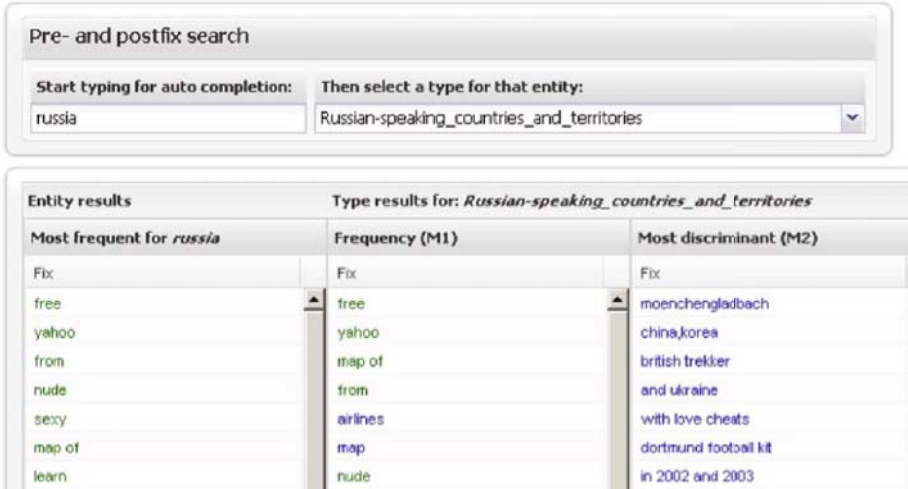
Pre- and postfix search

Start typing for auto completion: russia

Then select a type for that entity: Russian-speaking_countries_and_territories

Entity results

Type results for: *Russian-speaking_countries_and_territories*

| Most frequent for *russia* | Frequency (M1) | Most discriminant (M2) |
|---|---|---|
| Fix | Fix | Fix |
| free | free | moenchengladbach |
| yahoo | yahoo | china,korea |
| from | map of | british trekker |
| nude | from | and ukraine |
| sexy | airlines | with love cheats |
| map of | map | dortmund football kit |
| learn | nude | in 2002 and 2003 |